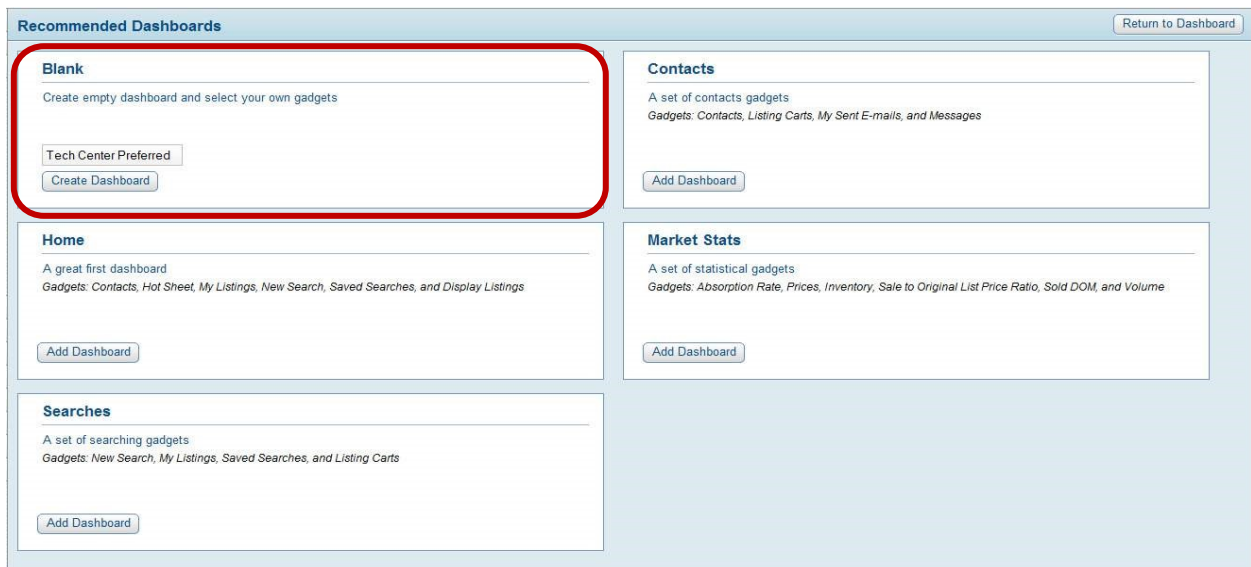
Recommended Dashboards

Return to Dashboard

Blank

Create empty dashboard and select your own gadgets

Tech Center Preferred

Create Dashboard

Contacts

A set of contacts gadgets

Gadgets: Contacts, Listing Carts, My Sent E-mails, and Messages

Add Dashboard

Home

A great first dashboard

Gadgets: Contacts, Hot Sheet, My Listings, New Search, Saved Searches, and Display Listings

Add Dashboard

Market Stats

A set of statistical gadgets

Gadgets: Absorption Rate, Prices, Inventory, Sale to Original List Price Ratio, Sold DOM, and Volume

Add Dashboard

Searches

A set of searching gadgets

Gadgets: New Search, My Listings, Saved Searches, and Listing Carts

Add Dashboard